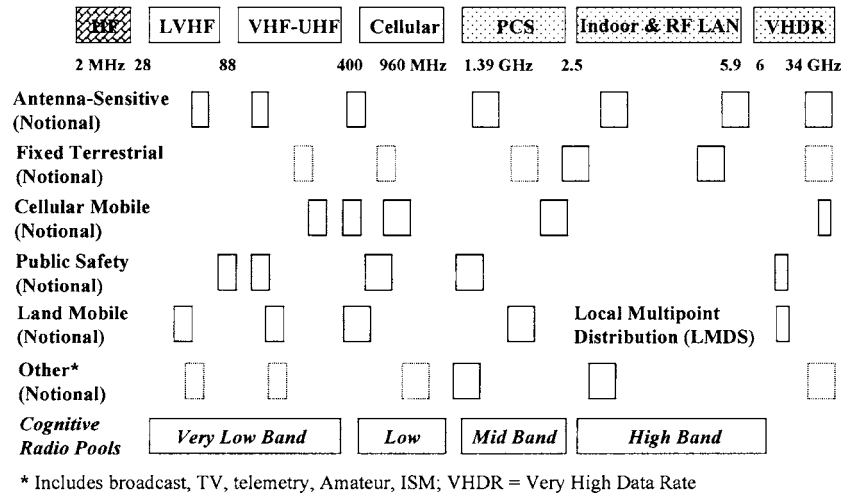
HF LVHF VHF-UHF Cellular PCS Indoor & RF LAN VHDR

2 MHz 28 88 400 960 MHz 1.39 GHz 2.5 5.9 6 34 GHz

Antenna-Sensitive (Notional)

Fixed Terrestrial (Notional)

Cellular Mobile (Notional)

Public Safety (Notional)

Land Mobile (Notional)

Local Multipoint Distribution (LMDS)

Other* (Notional)

*Cognitive Radio Pools*

*Very Low Band*

*Low*

*Mid Band*

*High Band*

* Includes broadcast, TV, telemetry, Amateur, ISM; VHDR = Very High Data Rate